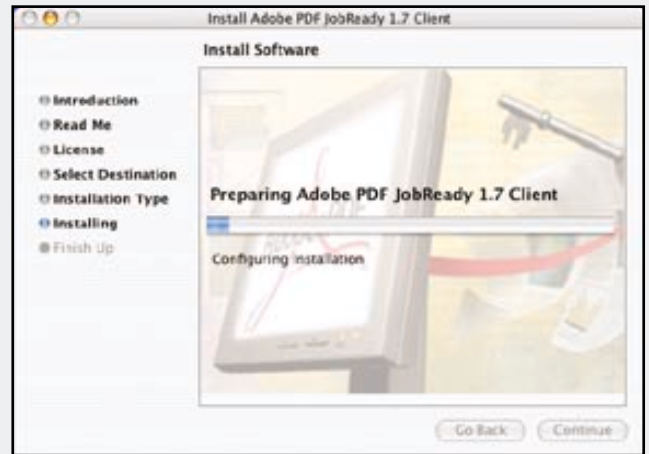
Install Adobe PDF JobReady 1.7 Client

Install Software

Introduction
Read Me
License
Select Destination
Installation Type
Installing
Finish Up

Preparing Adobe PDF JobReady 1.7 Client

Configuring installation

Go Back
Continue